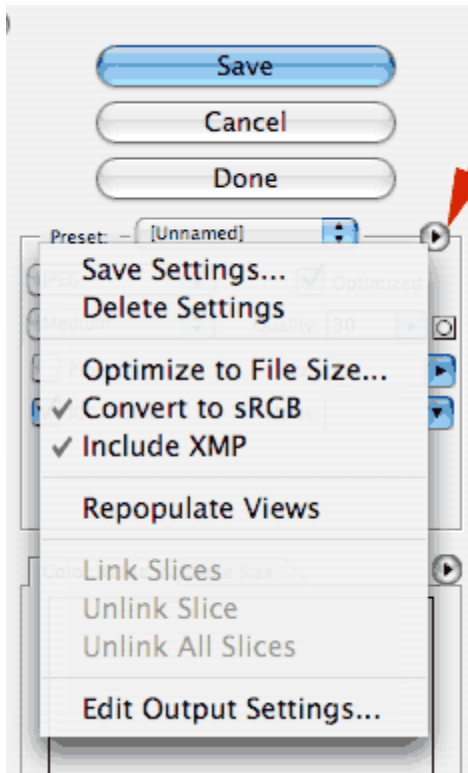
Save
Cancel
Done
Preset: [Unnamed]
Save Settings...
Delete Settings
Optimize to File Size...
✓ Convert to sRGB
✓ Include XMP
Repopulate Views
Link Slices
Unlink Slice
Unlink All Slices
Edit Output Settings...